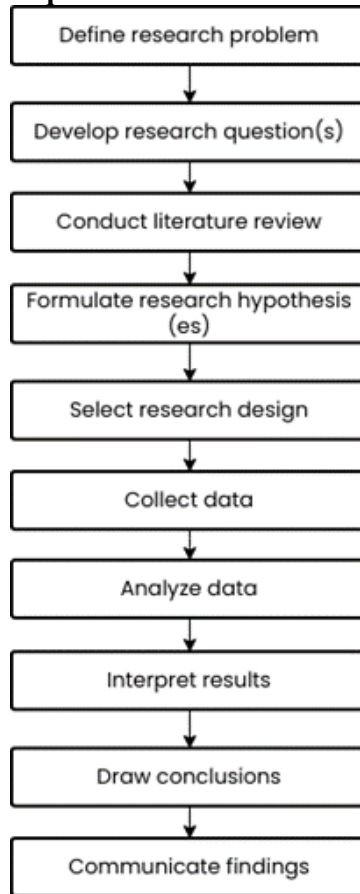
Define research problem

Develop research question(s)

Conduct literature review

Formulate research hypothesis (es)

Select research design

Collect data

Analyze data

Interpret results

Draw conclusions

Communicate findings